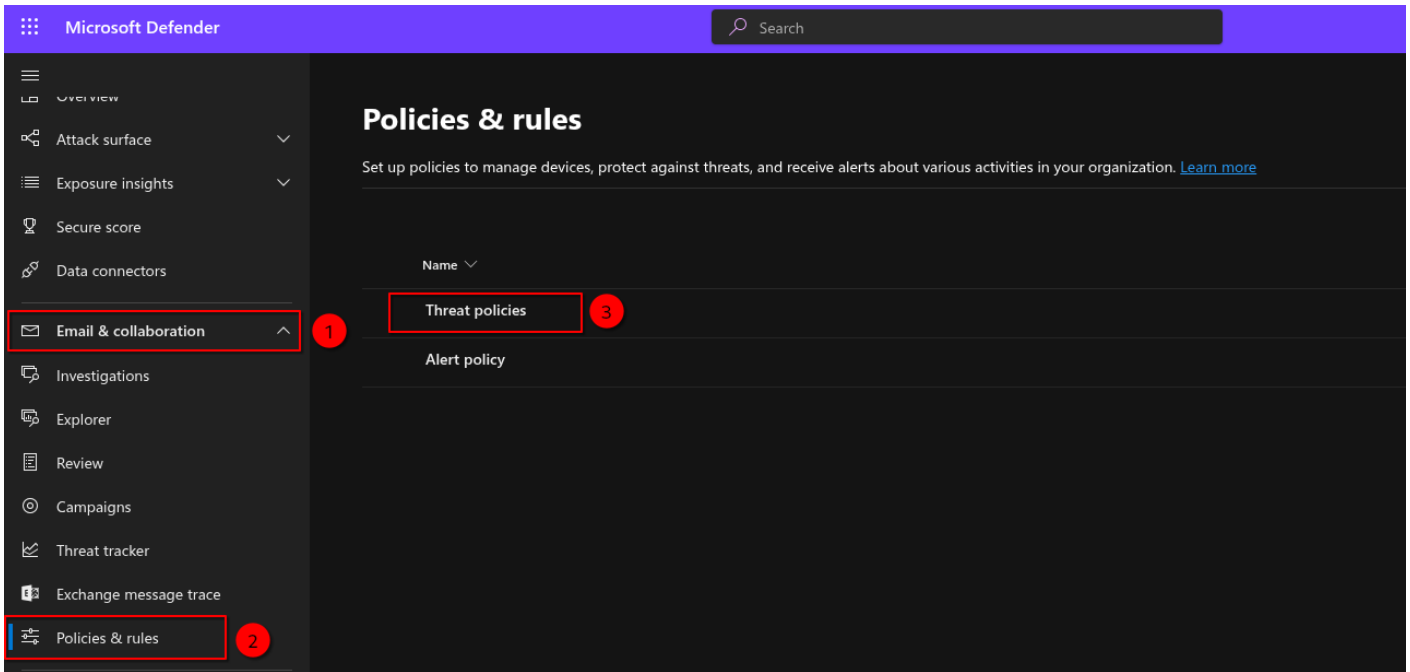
Microsoft Defender

Search

Overview
Attack surface
Exposure insights
Secure score
Data connectors
Email & collaboration
1
Investigations
Explorer
Review
Campaigns
Threat tracker
Exchange message trace
Policies & rules
2

Policies & rules

Set up policies to manage devices, protect against threats, and receive alerts about various activities in your organization. Learn more

Name

Threat policies
3

Alert policy